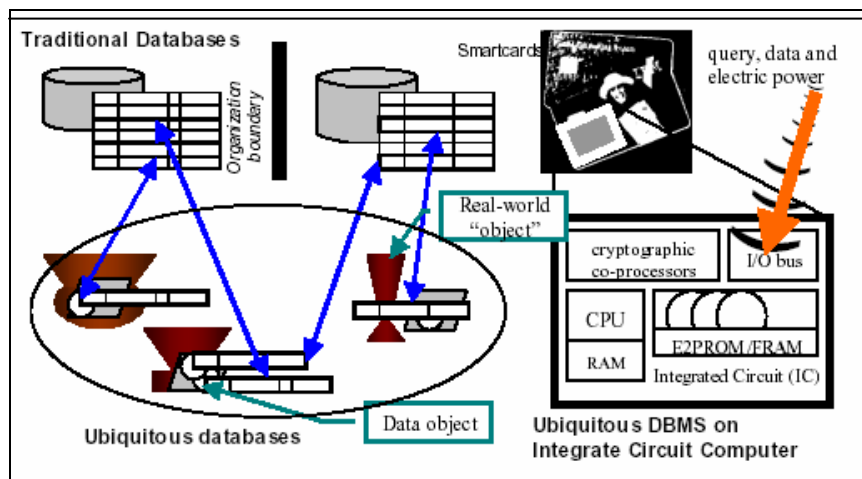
Traditional Databases

Organization boundary

Smartcards

query, data and electric power

Real-world "object"

cryptographic co-processors

I/O bus

CPU

RAM

E2PROM/FRAM

Integrated Circuit (IC)

Data object

Ubiquitous databases

Ubiquitous DBMS on Integrate Circuit Computer